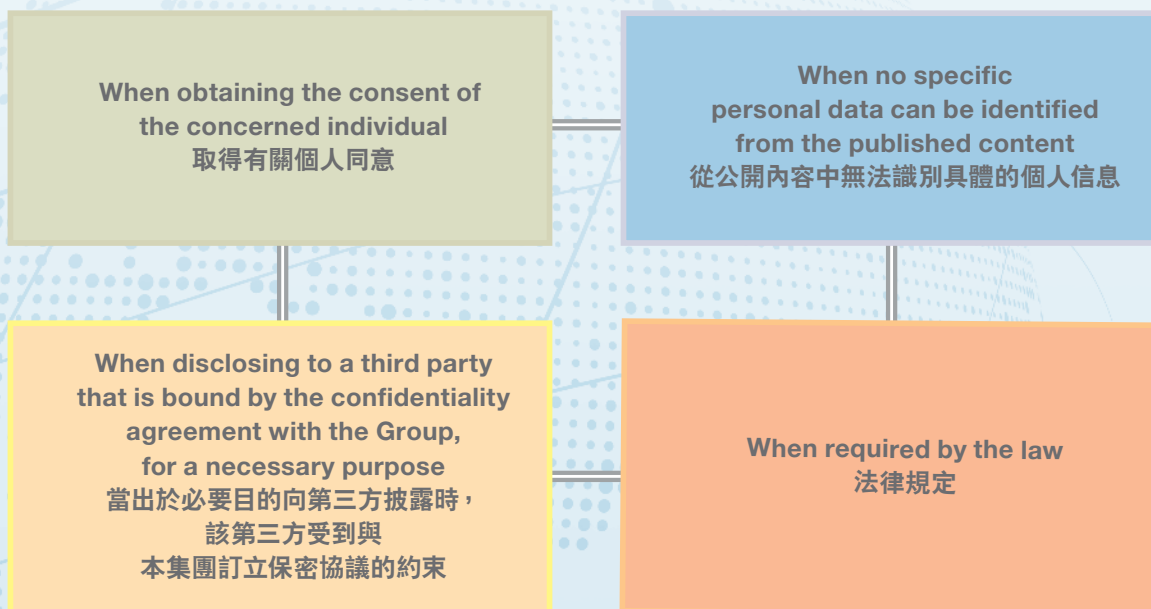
When obtaining the consent of the concerned individual
取得有關個人同意

When no specific personal data can be identified from the published content
從公開內容中無法識別具體的個人信息

When disclosing to a third party that is bound by the confidentiality agreement with the Group, for a necessary purpose
當出於必要目的向第三方披露時，該第三方受到與本集團訂立保密協議的約束

When required by the law
法律規定